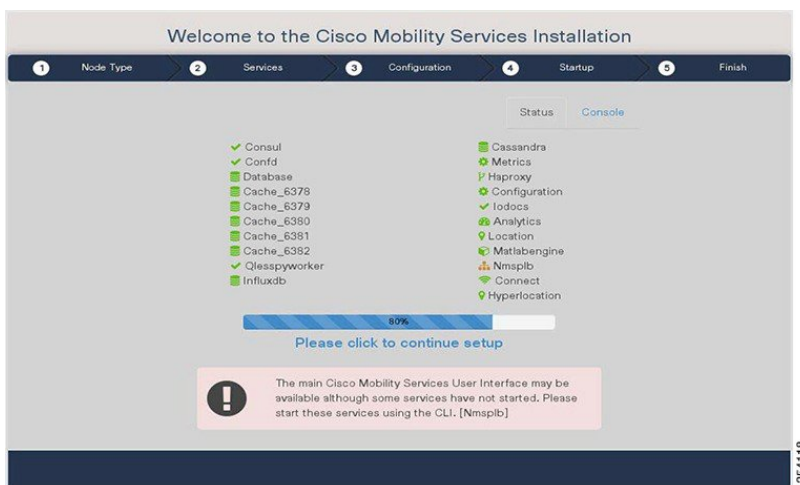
Welcome to the Cisco Mobility Services Installation

1 Node Type
2 Services
3 Configuration
4 Startup
5 Finish

Status
Console

Consul
Confd
Database
Cache_6378
Cache_6379
Cache_6380
Cache_6381
Cache_6382
Qlesspyworker
Influxdb

Cassandra
Metrics
Haproxy
Configuration
Iodocs
Analytics
Location
Matlabengine
Nmsplb
Connect
Hyperlocation

80%

Please click to continue setup

The main Cisco Mobility Services User Interface may be available although some services have not started. Please start these services using the CLI. [Nmsplb]

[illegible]